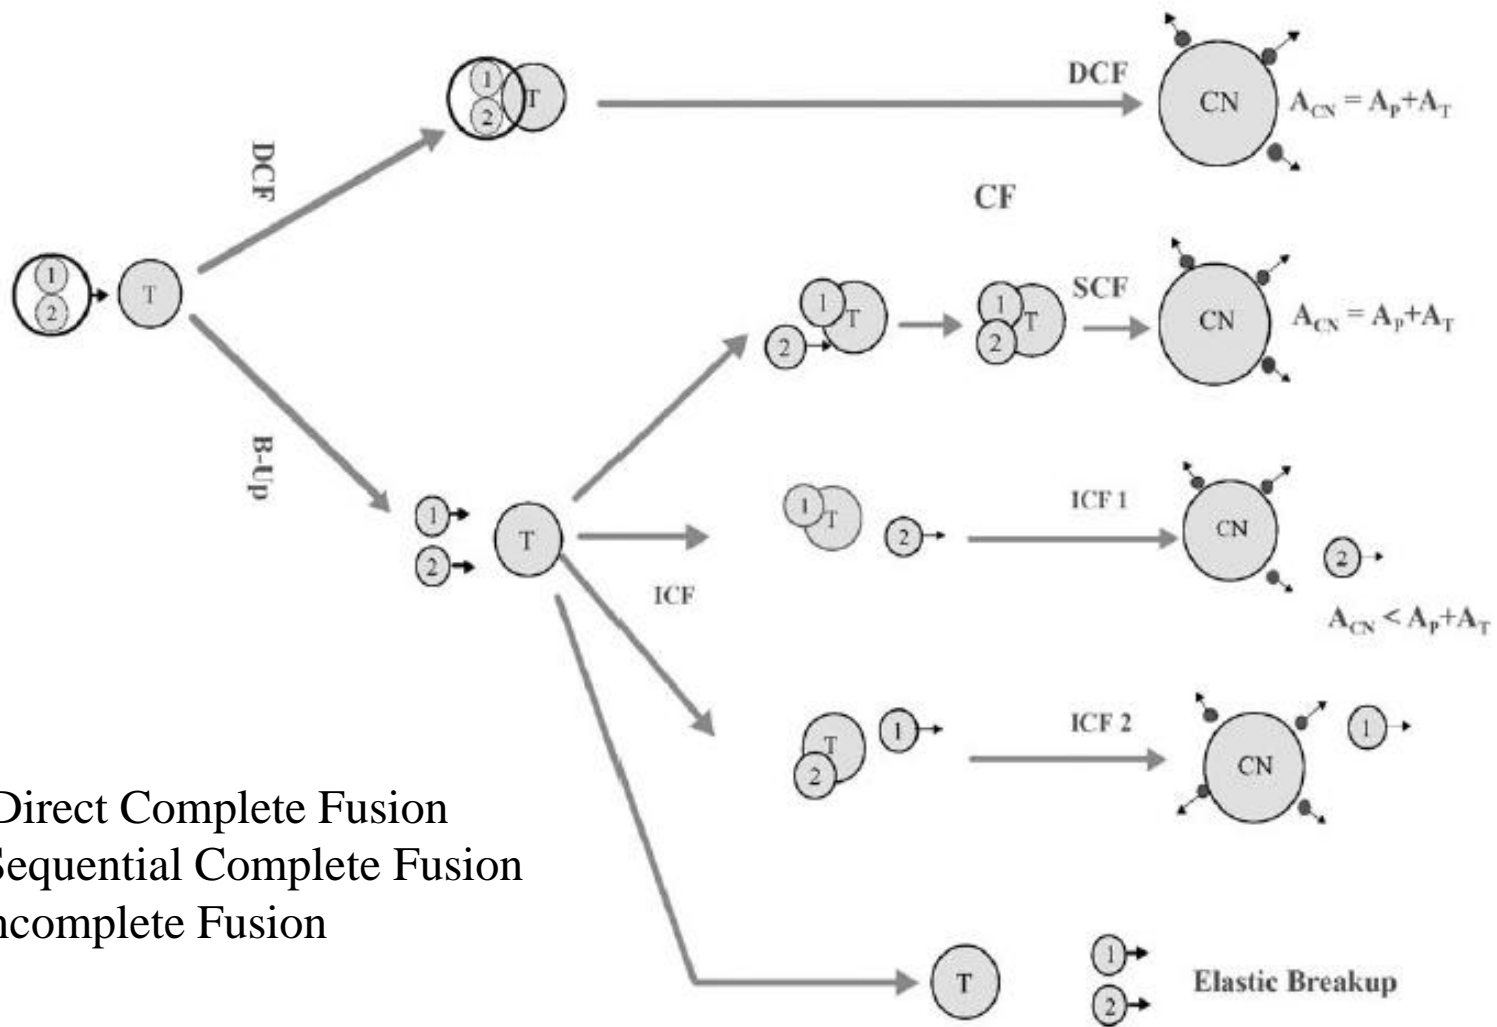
1
2
T
DCF
DCF
1
2
T
CN
$A_{CN} = A_P + A_T$
CF
B-Up
1
T
2
1
T
2
SCF
CN
$A_{CN} = A_P + A_T$
1
2
T
ICF
1
T
2
ICF 1
CN
2
$A_{CN} < A_P + A_T$
T
2
1
ICF 2
CN
1
T
1
2
Elastic Breakup

Direct Complete Fusion
Sequential Complete Fusion
ncomplete Fusion